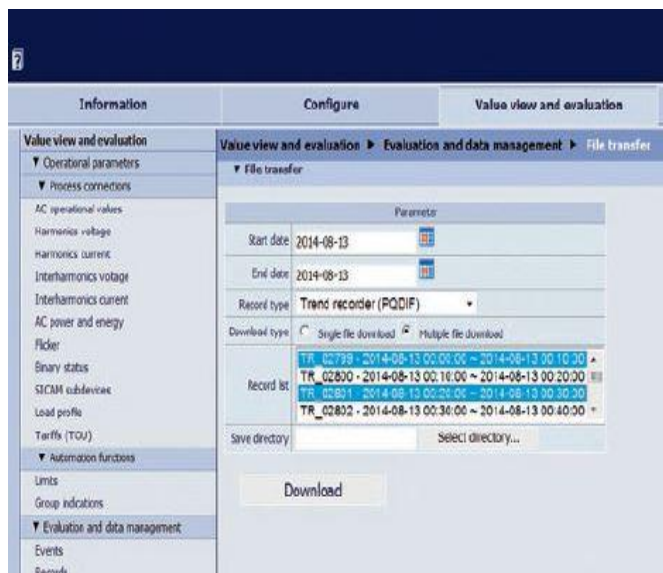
?

Information | Configure | Value view and evaluation

Value view and evaluation
▼ Operational parameters
▼ Process connections
AC operational values
Harmonics voltage
Harmonics current
Interharmonics voltage
Interharmonics current
AC power and energy
Flicker
Binary status
SICAM subdevices
Load profile
Tariffs (TOU)
▼ Automation functions
Limits
Group indications
▼ Evaluation and data management
Events
Records

Value view and evaluation ▶ Evaluations and data management ▶ File transfer
▼ File transfer

Parameter
Start date 2014-08-13
End date 2014-08-13
Record type Trend recorder (PQDIF)
Download type Single file download Multiple file download
Record list
TR_02799 - 2014-08-13 00:00:00 ~ 2014-08-13 00:10:30
TR_02800 - 2014-08-13 00:10:00 ~ 2014-08-13 00:20:00
TR_02801 - 2014-08-13 00:20:00 ~ 2014-08-13 00:30:30
TR_02802 - 2014-08-13 00:30:00 ~ 2014-08-13 00:40:30
Save directory Select directory...

Download